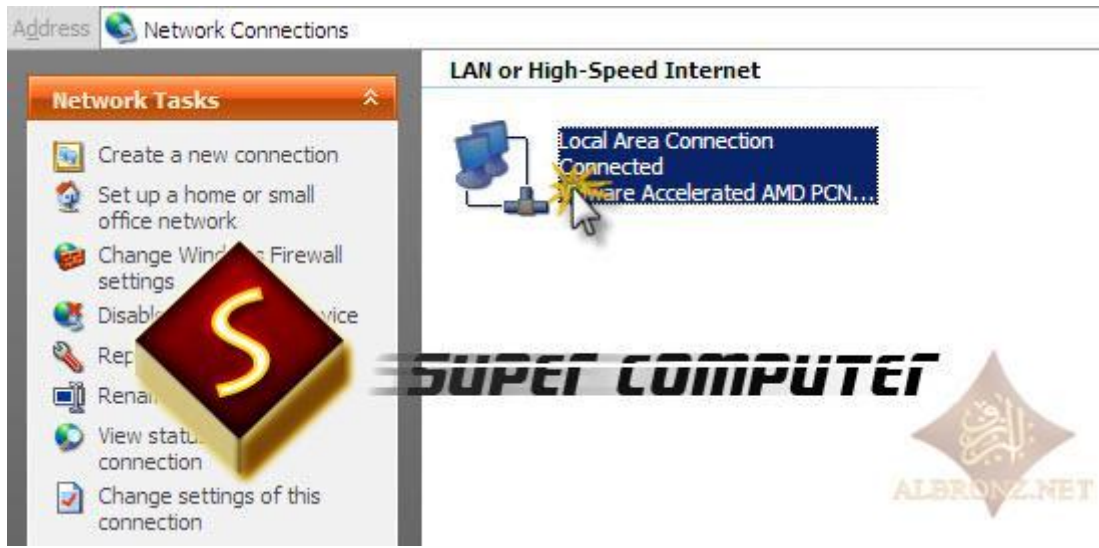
Address Network Connections

Network Tasks

Create a new connection

Set up a home or small office network

Change Wind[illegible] Firewall settings

Disabl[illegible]vice

Rep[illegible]

Renai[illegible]

View statu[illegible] connection

Change settings of this connection

LAN or High-Speed Internet

Local Area Connection
Connected
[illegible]are Accelerated AMD PCN...

S

SUPER COMPUTER

ALBRONZ.NET